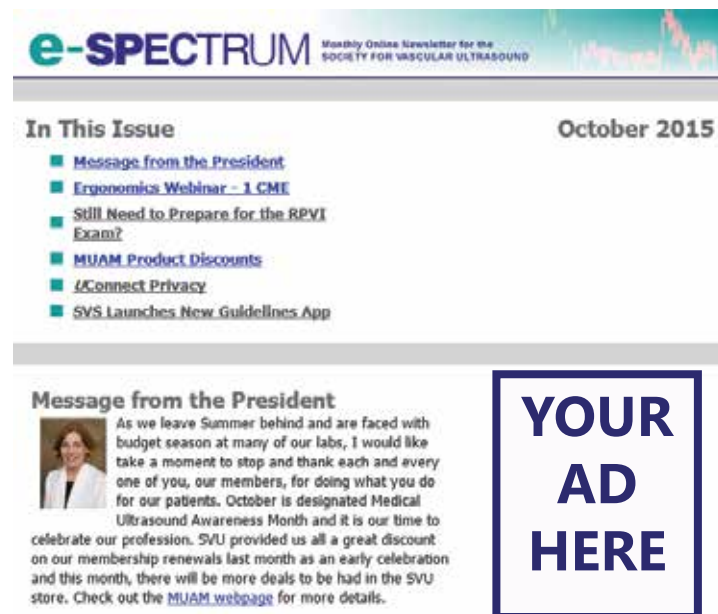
e-SPECTRUM Monthly Online Newsletter for the SOCIETY FOR VASCULAR ULTRASOUND

In This Issue

October 2015

Message from the President

Ergonomics Webinar - 1 CME

Still Need to Prepare for the RPVI Exam?

MUAM Product Discounts

UConnect Privacy

SVS Launches New Guidelines App

Message from the President

As we leave Summer behind and are faced with budget season at many of our labs, I would like take a moment to stop and thank each and every one of you, our members, for doing what you do for our patients. October is designated Medical Ultrasound Awareness Month and it is our time to celebrate our profession. SVU provided us all a great discount on our membership renewals last month as an early celebration and this month, there will be more deals to be had in the SVU store. Check out the MUAM webpage for more details.

YOUR AD HERE